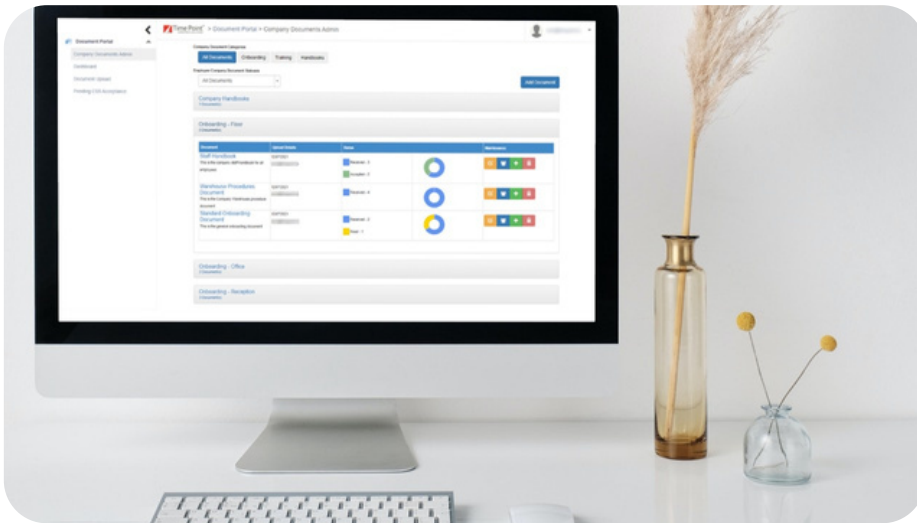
Document Portal
Company Documents Admin
Dashboard
Document Upload
Pending E-R Acceptance

TimePoint > Document Portal > Company Documents Admin

Company Document Categories
All Documents Onboarding Training Handbooks

Employee Company Document Statuses
All Documents

Add Document

Company Handbooks
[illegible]

Onboarding - Floor
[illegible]

| Document | Upload Details | Status | | Maintenance |
|---|---|---|---|---|
| Staff Handbook This is the company staff handbook for all employees | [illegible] | Received - 3 Accepted - 3 | | |
| Warehouse Procedures Document This is the Company Warehouse procedures document | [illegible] | Received - 4 | | |
| Standard Onboarding Document This is the general onboarding document | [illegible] | Received - 3 Read - 1 | | |

Onboarding - Office
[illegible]

Onboarding - Reception
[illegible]